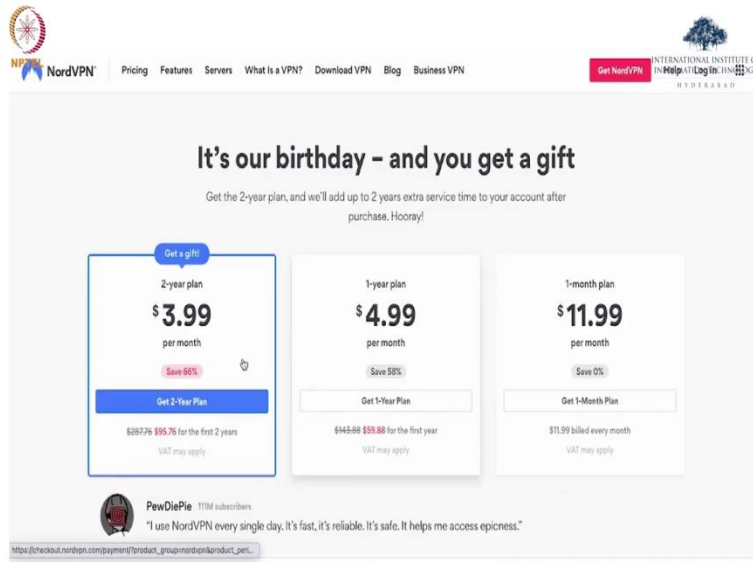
NPTEL

NordVPN Pricing Features Servers What Is a VPN? Download VPN Blog Business VPN Get NordVPN Help Log in

INTERNATIONAL INSTITUTE OF INFORMATION TECHNOLOGY HYDERABAD

It's our birthday – and you get a gift

Get the 2-year plan, and we'll add up to 2 years extra service time to your account after purchase. Hooray!

Get a gift!

2-year plan
$3.99
per month
Save 66%
Get 2-Year Plan
~~$287.76~~ $95.76 for the first 2 years
VAT may apply

1-year plan
$4.99
per month
Save 58%
Get 1-Year Plan
~~$143.88~~ $59.88 for the first year
VAT may apply

1-month plan
$11.99
per month
Save 0%
Get 1-Month Plan
$11.99 billed every month
VAT may apply

PewDiePie 111M subscribers
"I use NordVPN every single day. It's fast, it's reliable. It's safe. It helps me access epicness."

https://checkout.nordvpn.com/payment/?product_group=nordvpn&product_peri...